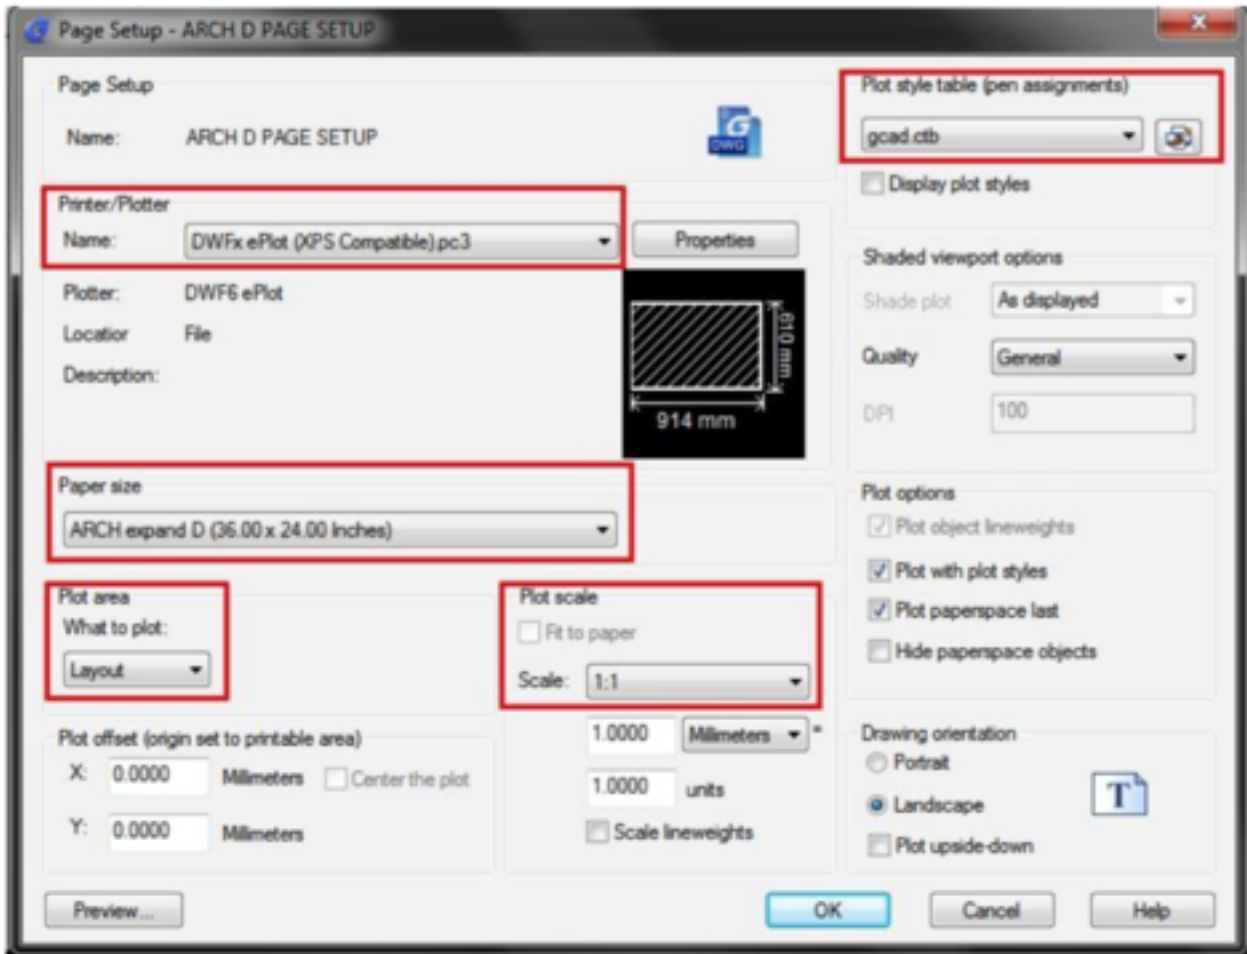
Page Setup - ARCH D PAGE SETUP

Page Setup
Name: ARCH D PAGE SETUP

Plot style table (pen assignments)
gcad.ctb
Display plot styles

Printer/Plotter
Name: DWFx ePlot (XPS Compatible).pc3
Properties
Plotter: DWF6 ePlot
Location: File
Description:

610 mm
914 mm

Shaded viewport options
Shade plot: As displayed
Quality: General
DPI: 100

Paper size
ARCH expand D (36.00 x 24.00 Inches)

Plot options
Plot object lineweights
Plot with plot styles
Plot paperspace last
Hide paperspace objects

Plot area
What to plot:
Layout

Plot scale
Fit to paper
Scale: 1:1
1.0000 Millimeters =
1.0000 units
Scale lineweights

Plot offset (origin set to printable area)
X: 0.0000 Millimeters Center the plot
Y: 0.0000 Millimeters

Drawing orientation
Portrait
Landscape
Plot upside-down

Preview...
OK
Cancel
Help